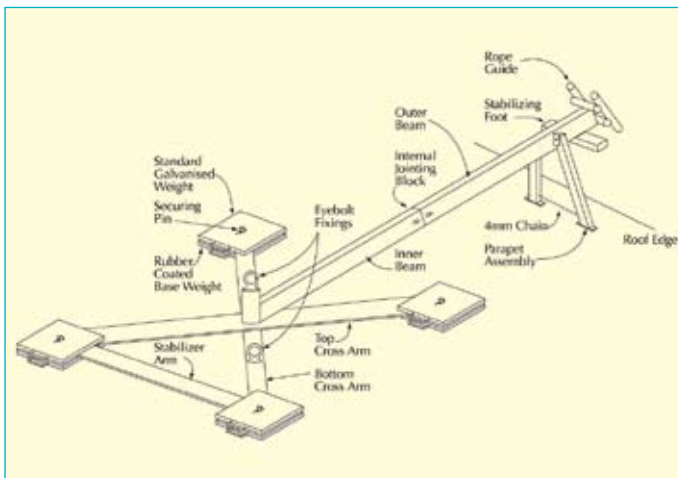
Rope Guide

Stabilizing Foot

Outer Beam

Internal Jointing Block

Standard Galvanised Weight

Securing Pin

Eyebolt Fixings

4mm Chain

Roof Edge

Parapet Assembly

Rubber Coated Base Weight

Inner Beam

Top Cross Arm

Stabilizer Arm

Bottom Cross Arm